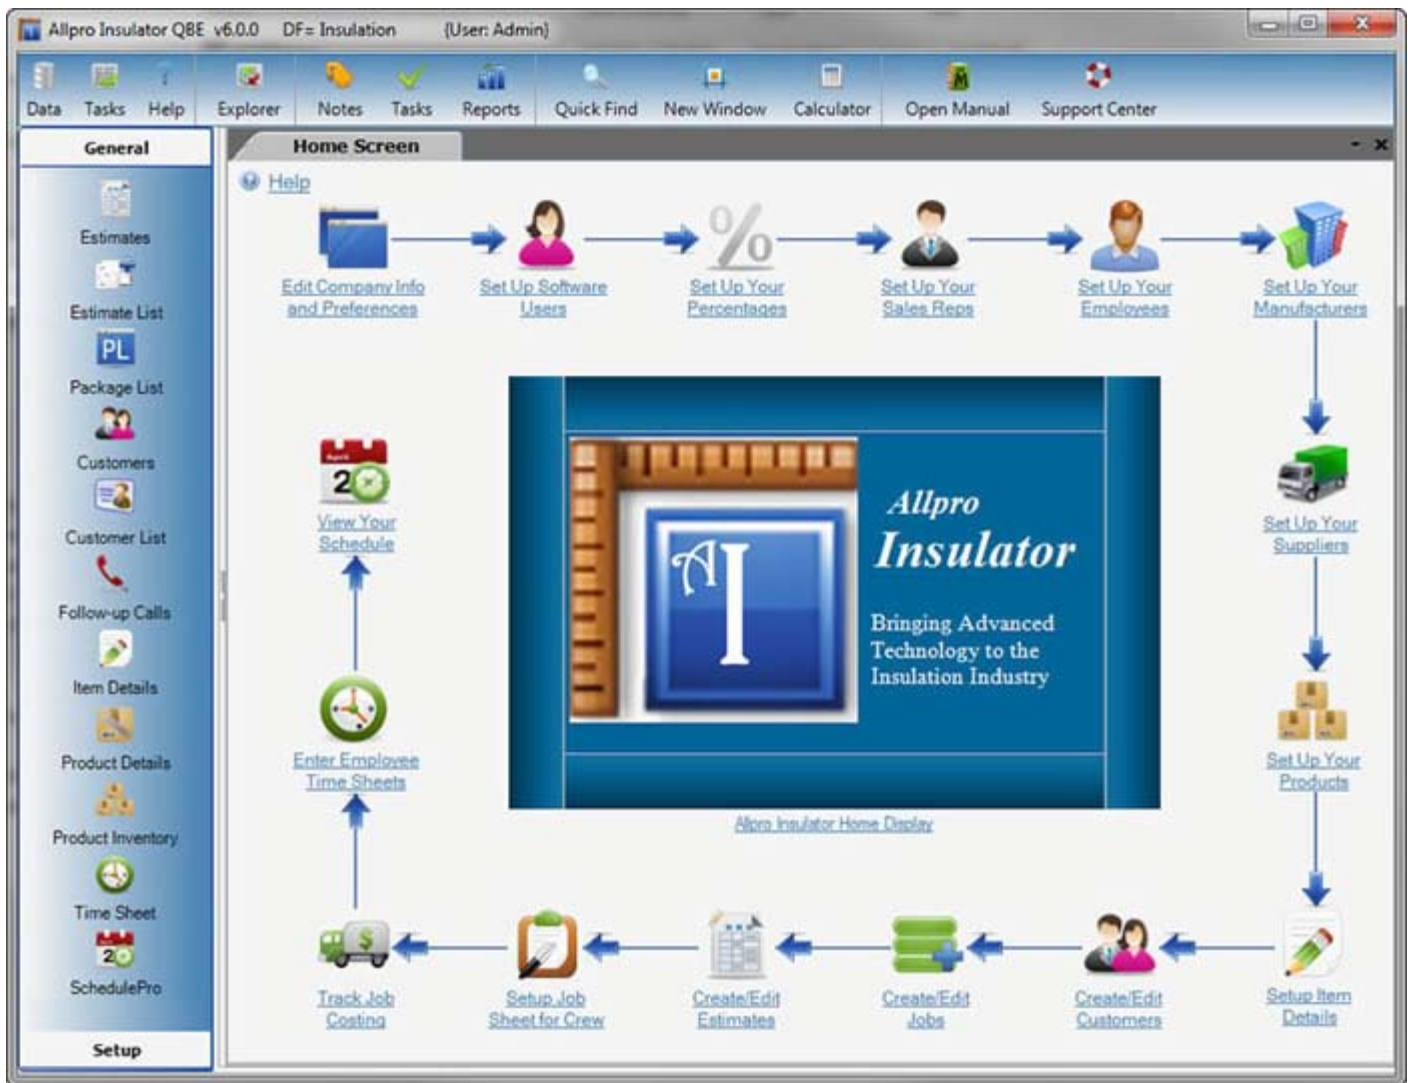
Allpro Insulator QBE v6.0.0 DF= Insulation {User: Admin}

Data Tasks Help Explorer Notes Tasks Reports Quick Find New Window Calculator Open Manual Support Center

General

Estimates
Estimate List
PL
Package List
Customers
Customer List
Follow-up Calls
Item Details
Product Details
Product Inventory
Time Sheet
20
SchedulePro

Setup

Home Screen

Help

Edit Company Info and Preferences

Set Up Software Users

Set Up Your Percentages

Set Up Your Sales Reps

Set Up Your Employees

Set Up Your Manufacturers

Set Up Your Suppliers

Set Up Your Products

Setup Item Details

Create/Edit Customers

Create/Edit Jobs

Create/Edit Estimates

Setup Job Sheet for Crew

Track Job Costing

Enter Employee Time Sheets

20

View Your Schedule

AI

Allpro Insulator

Bringing Advanced Technology to the Insulation Industry

Allpro Insulator Home Display